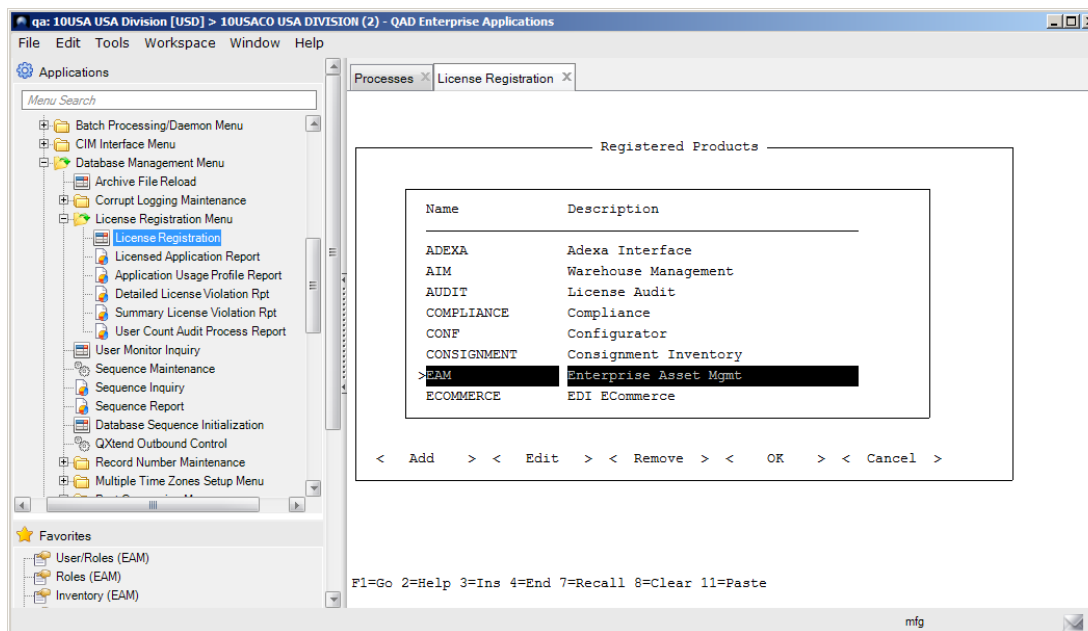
qa: 10USA USA Division [USD] > 10USACO USA DIVISION (2) - QAD Enterprise Applications

File Edit Tools Workspace Window Help

Applications

Menu Search

Batch Processing/Daemon Menu
CIM Interface Menu
Database Management Menu
Archive File Reload
Corrupt Logging Maintenance
License Registration Menu
License Registration
Licensed Application Report
Application Usage Profile Report
Detailed License Violation Rpt
Summary License Violation Rpt
User Count Audit Process Report
User Monitor Inquiry
Sequence Maintenance
Sequence Inquiry
Sequence Report
Database Sequence Initialization
QXtend Outbound Control
Record Number Maintenance
Multiple Time Zones Setup Menu

Favorites

User/Roles (EAM)
Roles (EAM)
Inventory (EAM)

Processes | License Registration

Registered Products

| Name | Description |
|---|---|
| ADEXA | Adexa Interface |
| AIM | Warehouse Management |
| AUDIT | License Audit |
| COMPLIANCE | Compliance |
| CONF | Configurator |
| CONSIGNMENT | Consignment Inventory |
| >EAM | Enterprise Asset Mgmt |
| ECOMMERCE | EDI ECommerce |

< Add > < Edit > < Remove > < OK > < Cancel >

F1=Go 2=Help 3=Ins 4=End 7=Recall 8=Clear 11=Paste

mfg